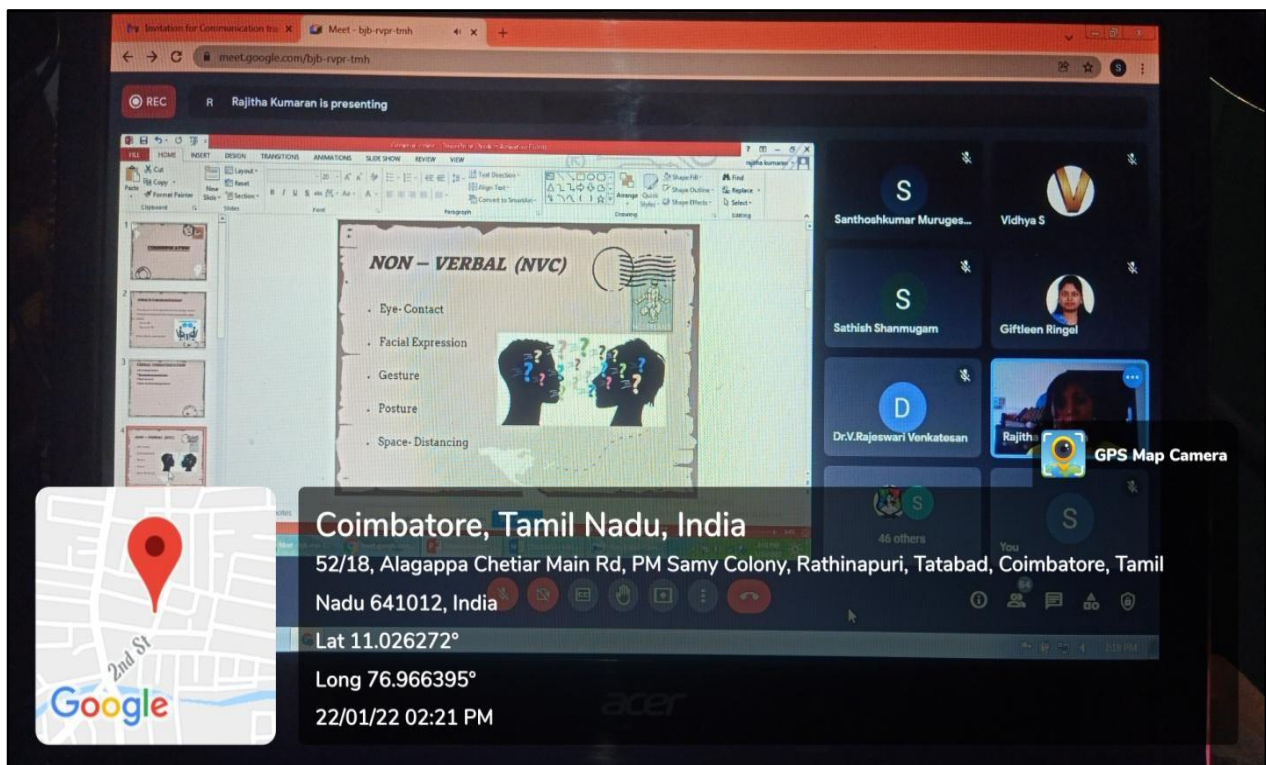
Invitation for Communication tra
Meet - bjb-rvpr-tmh
meet.google.com/bjb-rvpr-tmh

REC
R Rajitha Kumaran is presenting

FILE HOME INSERT DESIGN TRANSITIONS ANIMATIONS SLIDE SHOW REVIEW VIEW
Cut
Copy
Paste
Format Painter
Clipboard
New Slide
Layout
Reset
Section
Slides
Font
Paragraph
Text Direction
Align Text
Convert to SmartArt
Drawing
Arrange
Quick Styles
Shape Fill
Shape Outline
Shape Effects
Find
Replace
Select
Editing

NON – VERBAL (NVC)
Eye- Contact
Facial Expression
Gesture
Posture
Space- Distancing

S
Santhoshkumar Muruges...
Vidhya S
S
Sathish Shanmugam
Giftleen Ringel
D
Dr.V.Rajeswari Venkatesan
Rajitha
46 others
S
You

GPS Map Camera

Coimbatore, Tamil Nadu, India
52/18, Alagappa Chetiar Main Rd, PM Samy Colony, Rathinapuri, Tatabad, Coimbatore, Tamil Nadu 641012, India
Lat 11.026272°
Long 76.966395°
22/01/22 02:21 PM

2nd St
Google
acer